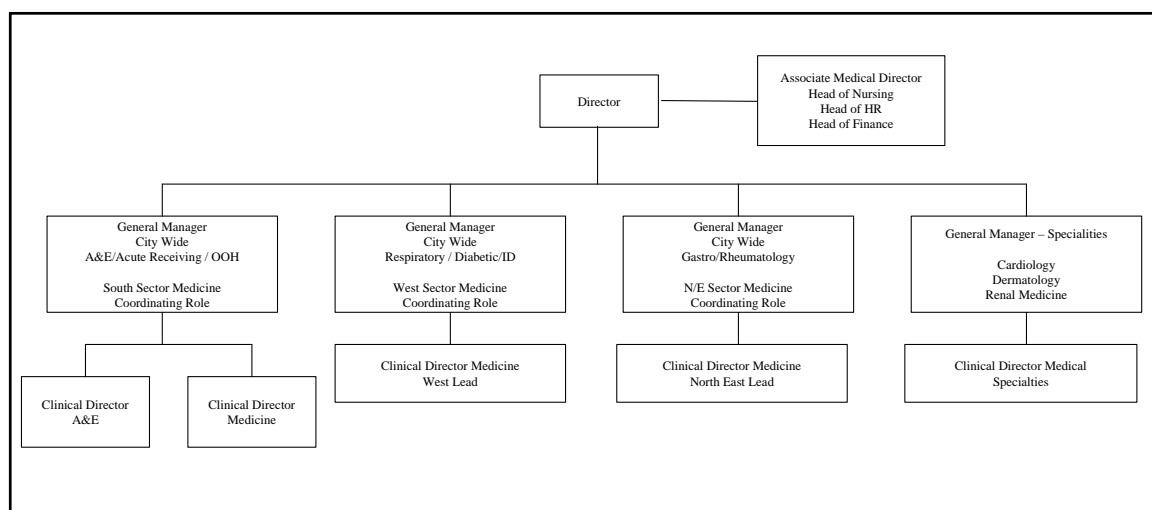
Director

Associate Medical Director
Head of Nursing
Head of HR
Head of Finance

General Manager
City Wide
A&E/Acute Receiving / OOH

South Sector Medicine
Coordinating Role

General Manager
City Wide
Respiratory / Diabetic/ID

West Sector Medicine
Coordinating Role

General Manager
City Wide
Gastro/Rheumatology

N/E Sector Medicine
Coordinating Role

General Manager – Specialities

Cardiology
Dermatology
Renal Medicine

Clinical Director
A&E

Clinical Director
Medicine

Clinical Director Medicine
West Lead

Clinical Director Medicine
North East Lead

Clinical Director Medical
Specialties